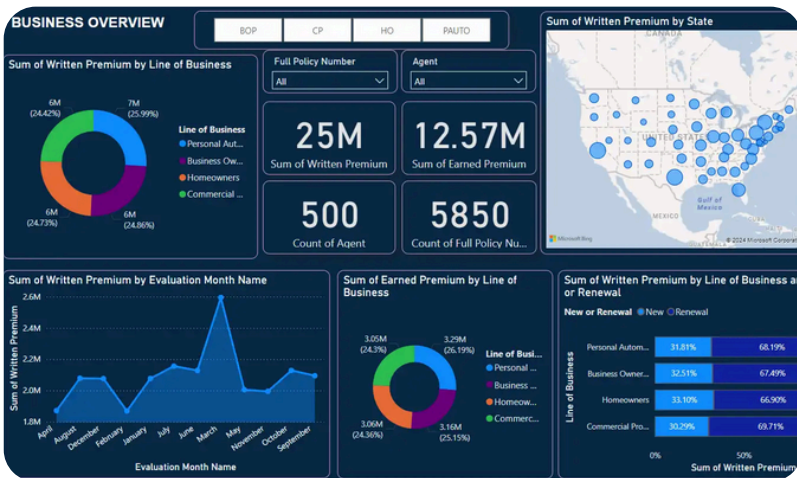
BUSINESS OVERVIEW

BOP | CP | HO | PAUTO

Sum of Written Premium by State

Sum of Written Premium by Line of Business

6M (24.42%)
7M (25.99%)
6M (24.73%)
6M (24.86%)

Line of Business
Personal Aut...
Business Ow...
Homeowners
Commercial ...

Full Policy Number
All

Agent
All

25M
Sum of Written Premium

12.57M
Sum of Earned Premium

500
Count of Agent

5850
Count of Full Policy Nu...

UNITED STATES
MEXICO
Gulf of Mexico
Microsoft Bing
© 2024 Microsoft Corporat

Sum of Written Premium by Evaluation Month Name

Sum of Written Premium
2.6M
2.4M
2.2M
2.0M
1.8M

April
August
December
February
January
July
June
March
May
November
October
September

Evaluation Month Name

Sum of Earned Premium by Line of Business

3.05M (24.3%)
3.29M (26.19%)
3.06M (24.36%)
3.16M (25.15%)

Line of Busi...
Personal ...
Business ...
Homeow...
Commerc...

Sum of Written Premium by Line of Business and New or Renewal

New or Renewal ● New ● Renewal

Line of Business

| | New | Renewal |
|---|---|---|
| Personal Autom... | 31.81% | 68.19% |
| Business Owner... | 32.51% | 67.49% |
| Homeowners | 33.10% | 66.90% |
| Commercial Pro... | 30.29% | 69.71% |

0%
50%
Sum of Written Premium